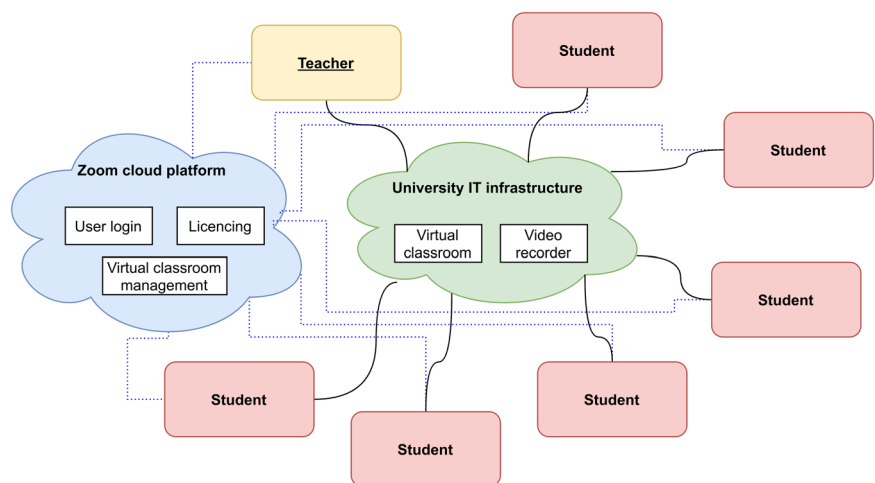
Teacher

Student

Student

Zoom cloud platform

User login

Licencing

Virtual classroom management

University IT infrastructure

Virtual classroom

Video recorder

Student

Student

Student

Student